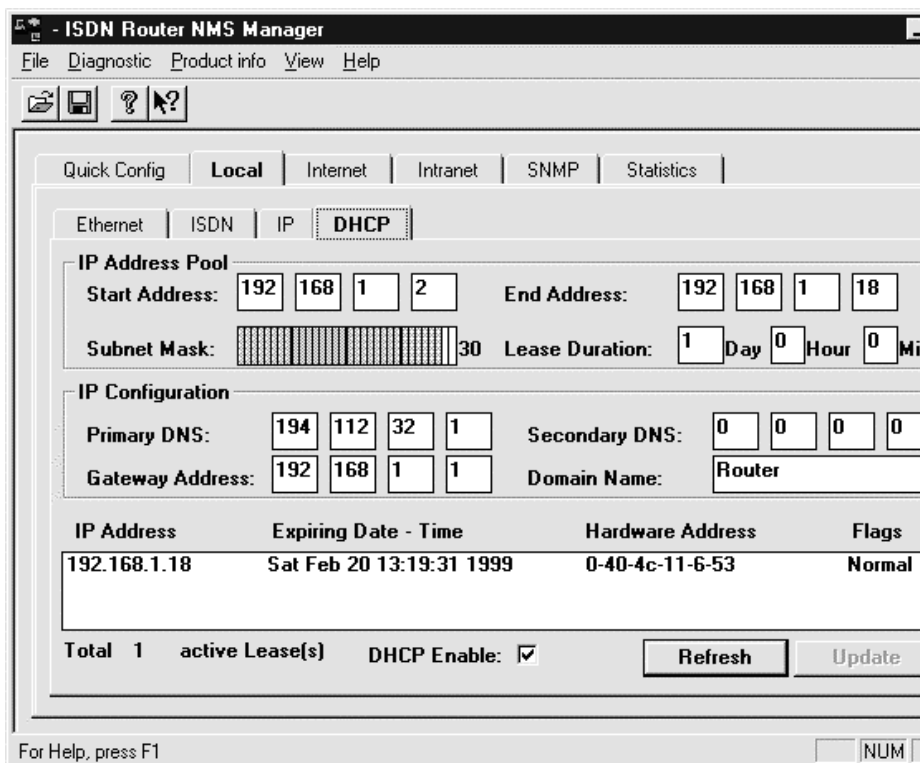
- ISDN Router NMS Manager

File Diagnostic Product info View Help

Quick Config | Local | Internet | Intranet | SNMP | Statistics

Ethernet | ISDN | IP | DHCP

IP Address Pool

Start Address: 192 168 1 2 End Address: 192 168 1 18

Subnet Mask: 30 Lease Duration: 1 Day 0 Hour 0 Mi

IP Configuration

Primary DNS: 194 112 32 1 Secondary DNS: 0 0 0 0

Gateway Address: 192 168 1 1 Domain Name: Router

| IP Address | Expiring Date - Time | Hardware Address | Flags |
|---|---|---|---|
| 192.168.1.18 | Sat Feb 20 13:19:31 1999 | 0-40-4c-11-6-53 | Normal |

Total 1 active Lease(s) DHCP Enable: ☑ Refresh Update

For Help, press F1 NUM